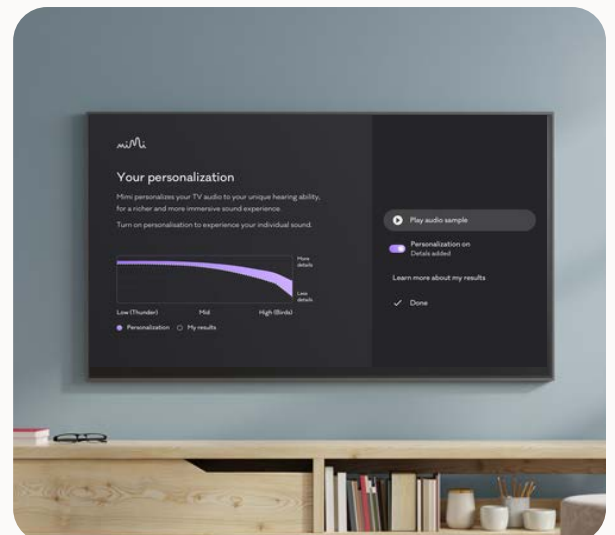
mimi

Your personalization

Mimi personalizes your TV audio to your unique hearing ability, for a richer and more immersive sound experience.

Turn on personalisation to experience your individual sound.

More details

Less details

Low (Thunder) Mid High (Birds)

Personalization My results

Play audio sample

Personalization on
Details added

Learn more about my results

Done